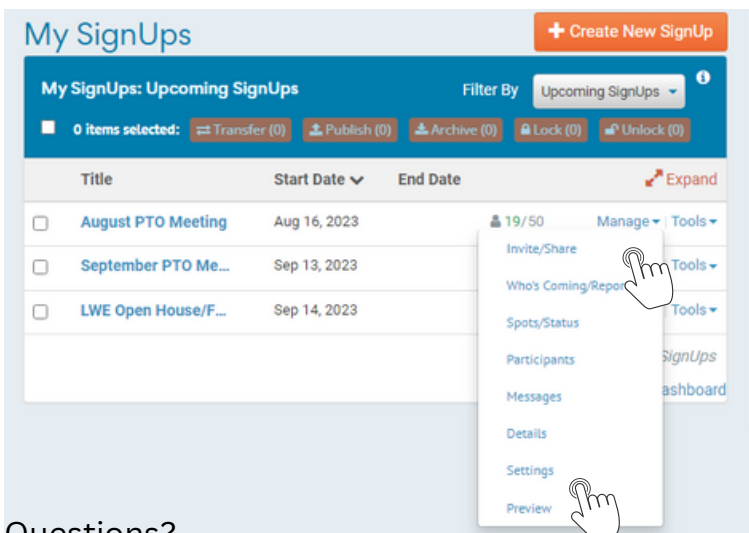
My SignUps

Create New SignUp

My SignUps: Upcoming SignUps

Filter By

Upcoming SignUps

0 items selected: Transfer (0) Publish (0) Archive (0) Lock (0) Unlock (0)

| | Title | Start Date | End Date | | |
|---|---|---|---|---|---|
| | August PTO Meeting | Aug 16, 2023 | | 19/50 | Manage ▾ \| Tools ▾ |
| | September PTO Me... | Sep 13, 2023 | | | Tools ▾ |
| | LWE Open House/F... | Sep 14, 2023 | | | Tools ▾ |

Expand

Invite/Share
Who's Coming/Repor
Spots/Status
Participants
Messages
Details
Settings
Preview

SignUps
ashboard

Questions?